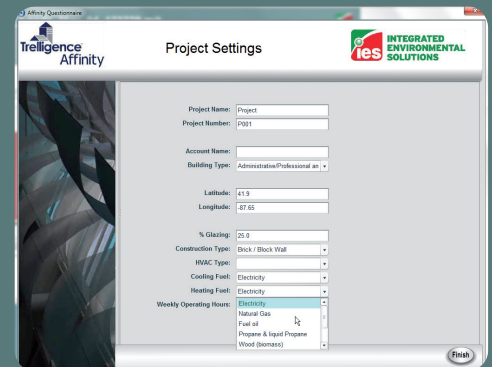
Affinity Questionnaire

Trelligence Affinity

Project Settings

ies INTEGRATED ENVIRONMENTAL SOLUTIONS

Project Name: Project
Project Number: P001

Account Name:
Building Type: Administrative/Professional an

Latitude: 41.9
Longitude: -87.65

% Glazing: 25.0
Construction Type: Brick / Block Wall
HVAC Type:
Cooling Fuel: Electricity
Heating Fuel: Electricity
Weekly Operating Hours: Electricity
Natural Gas
Fuel oil
Propane & liquid Propane
Wood (biomass)

Finish